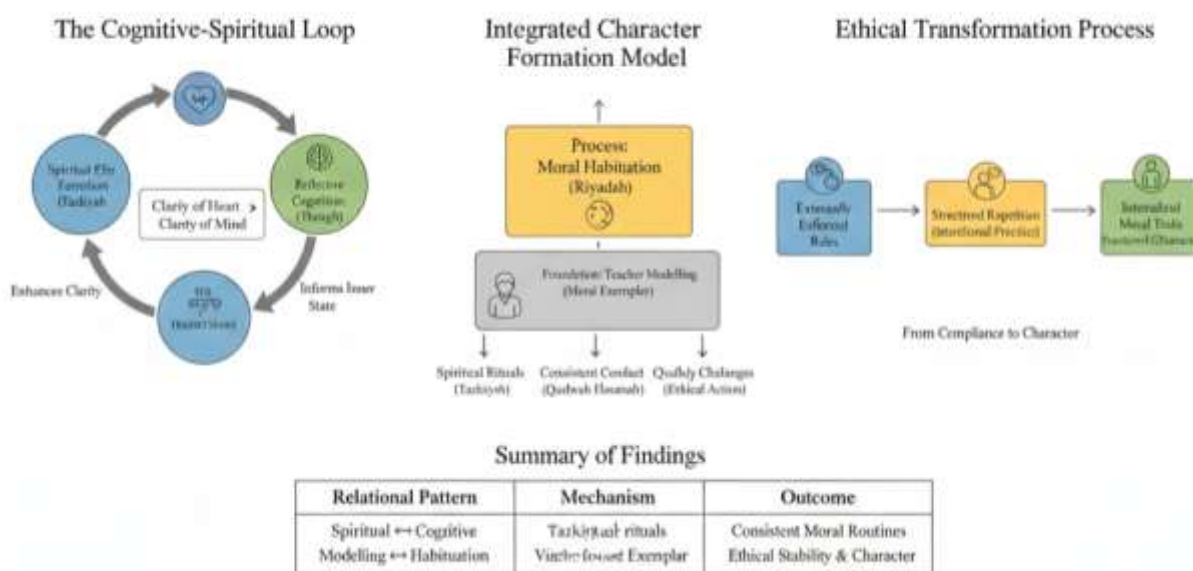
The Cognitive-Spiritual Loop

Spiritual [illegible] (Tazkiyah)

Reflective Cognition (Thought)

Clarity of Heart > Clarity of Mind

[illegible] Heart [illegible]

Enhances Clarity

Informs Inner State

Integrated Character Formation Model

Process: Moral Habituation (Riyadah)

Foundation: Teacher Modelling (Moral Exemplar)

Spiritual Rituals (Tazkiyah)

Consistent Conduct (Qudwah Hasanah)

Quality Challenges (Ethical Actions)

Ethical Transformation Process

Externally Enforced Rules

Structured Repetition (Intentional Practice)

Internalized Moral Traits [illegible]

From Compliance to Character

Summary of Findings

| Relational Pattern | Mechanism | Outcome |
|---|---|---|
| Spiritual ↔ Cognitive | Tazkiyah rituals | Consistent Moral Routines |
| Modelling ↔ Habituation | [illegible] Exemplar | Ethical Stability & Character |